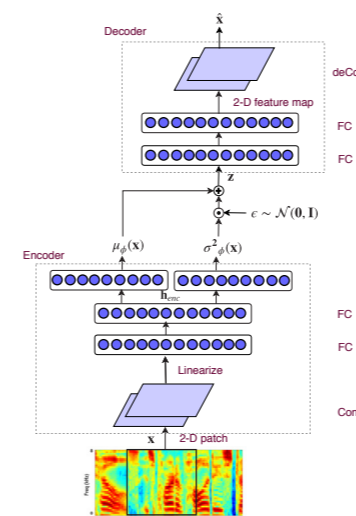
Decoder

$\hat{\mathbf{x}}$

deCo

2-D feature map

FC

FC

$\mathbf{z}$

$\oplus$

$\odot$

$\epsilon \sim \mathcal{N}(\mathbf{0}, \mathbf{I})$

$\mu_{\phi}(\mathbf{x})$

$\sigma^2_{\phi}(\mathbf{x})$

Encoder

$\mathbf{h}_{enc}$

FC

FC

Linearize

Con

$\mathbf{x}$

2-D patch

Freq (kHz)